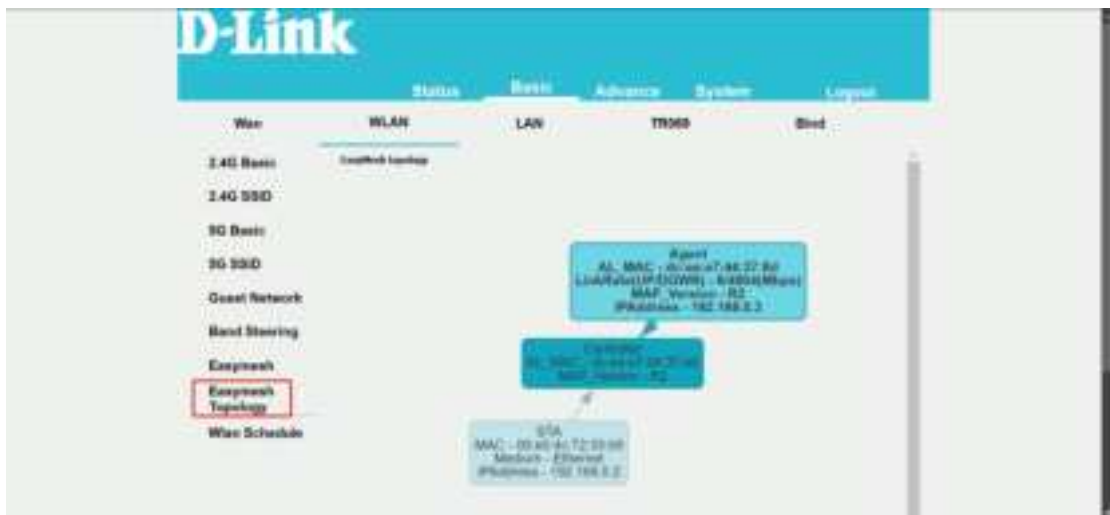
D-Link

Status Basic Advance System Logout

Wan WLAN LAN TR069 Bind

2.4G Basic
2.4G SSID
5G Basic
5G SSID
Guest Network
Band Steering
Easymesh
Easymesh Topology
Wlan Schedule

EasyMesh topology

Agent
AL_MAC - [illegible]
LinkRate(UP/DOWN) - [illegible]
MAP_Version - R2
IPAddress - 192.168.0.3

Controller
AL_MAC - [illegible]
MAP_Version - R2

STA
MAC - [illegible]
Medium - Ethernet
IPAddress - 192.168.0.2